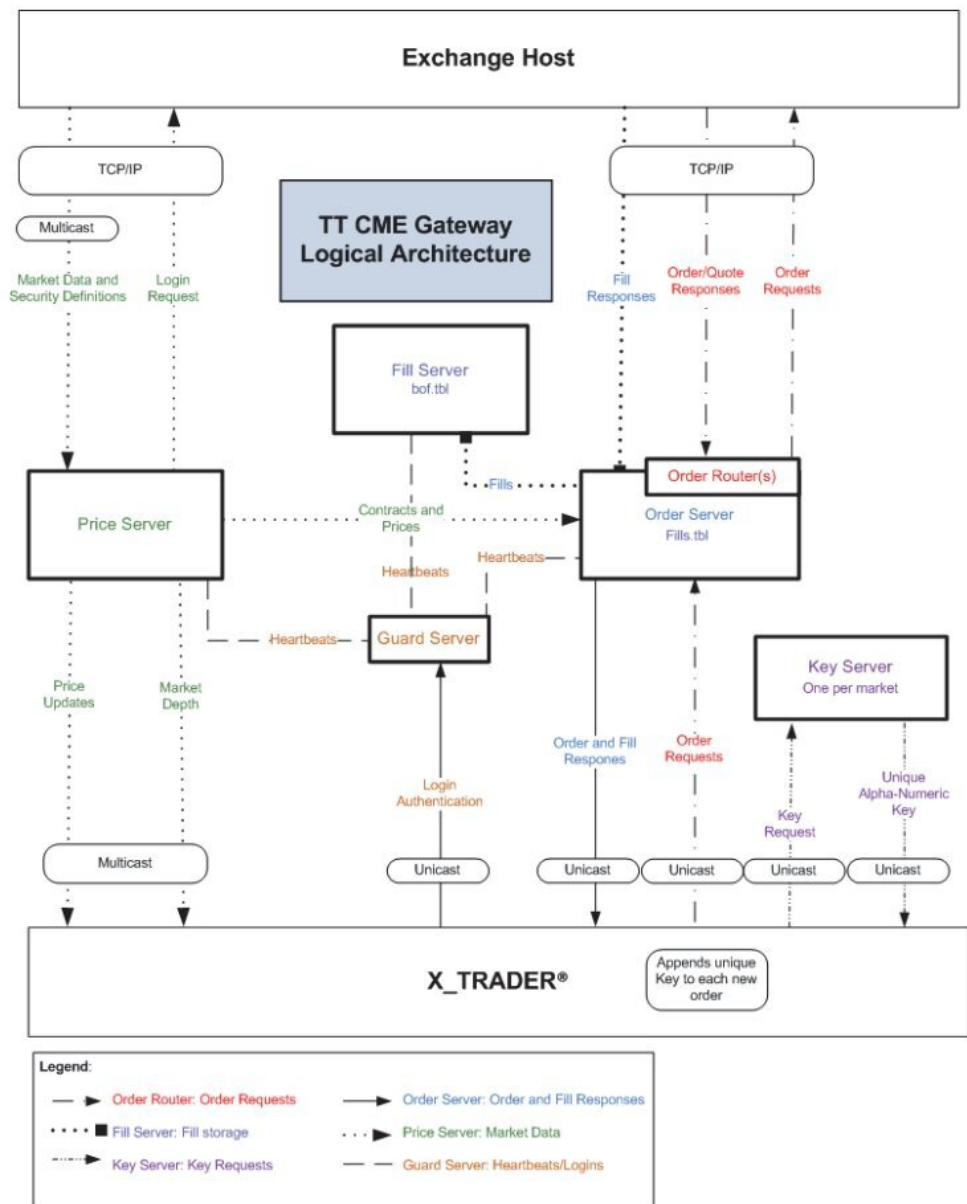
Exchange Host

TCP/IP

Multicast

Market Data and Security Definitions

Login Request

TT CME Gateway Logical Architecture

TCP/IP

Fill Responses

Order/Quote Responses

Order Requests

Fill Server
bof.tbl

Fills

Order Router(s)

Price Server

Contracts and Prices

Order Server
Fills.tbl

Heartbeats

Heartbeats

Heartbeats

Guard Server

Key Server
One per market

Price Updates

Market Depth

Order and Fill Respones

Order Requests

Login Authentication

Key Request

Unique Alpha-Numeric Key

Multicast

Unicast

Unicast

Unicast

Unicast

Unicast

X_TRADER®

Appends unique Key to each new order

Legend:

Order Router: Order Requests

Order Server: Order and Fill Responses

Fill Server: Fill storage

Price Server: Market Data

Key Server: Key Requests

Guard Server: Heartbeats/Logins